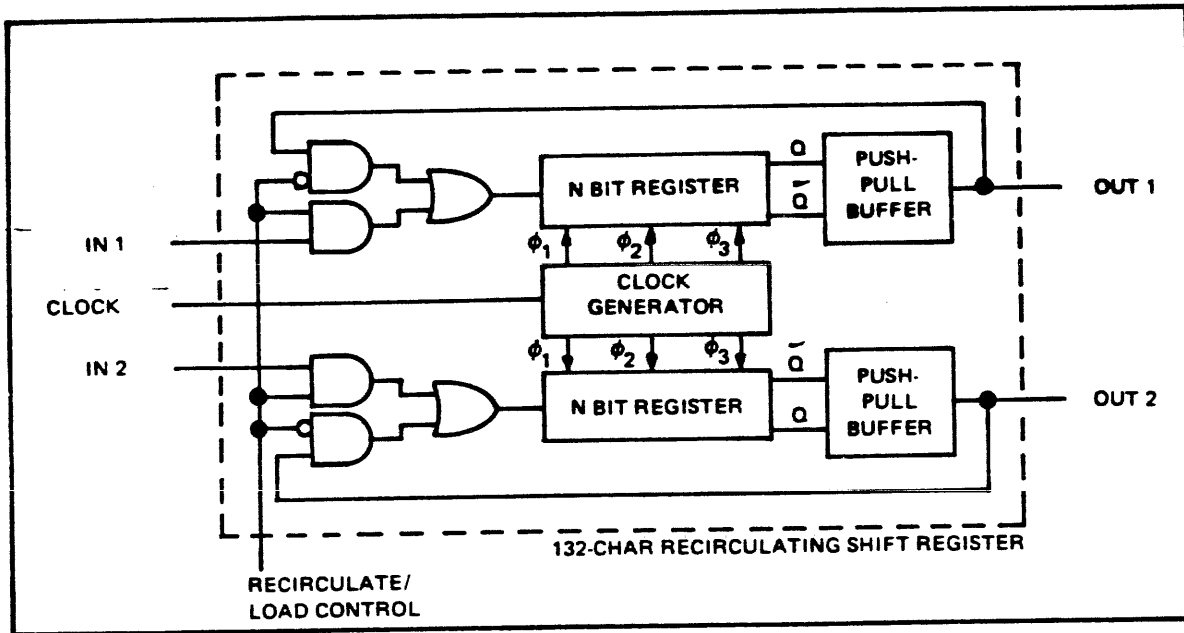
N BIT REGISTER

Q

$\overline{Q}$

PUSH-PULL BUFFER

OUT 1

IN 1

$\phi_1$ $\phi_2$ $\phi_3$

CLOCK

CLOCK GENERATOR

$\phi_1$ $\phi_2$ $\phi_3$

IN 2

$\overline{Q}$

N BIT REGISTER

Q

PUSH-PULL BUFFER

OUT 2

132-CHAR RECIRCULATING SHIFT REGISTER

RECIRCULATE/ LOAD CONTROL